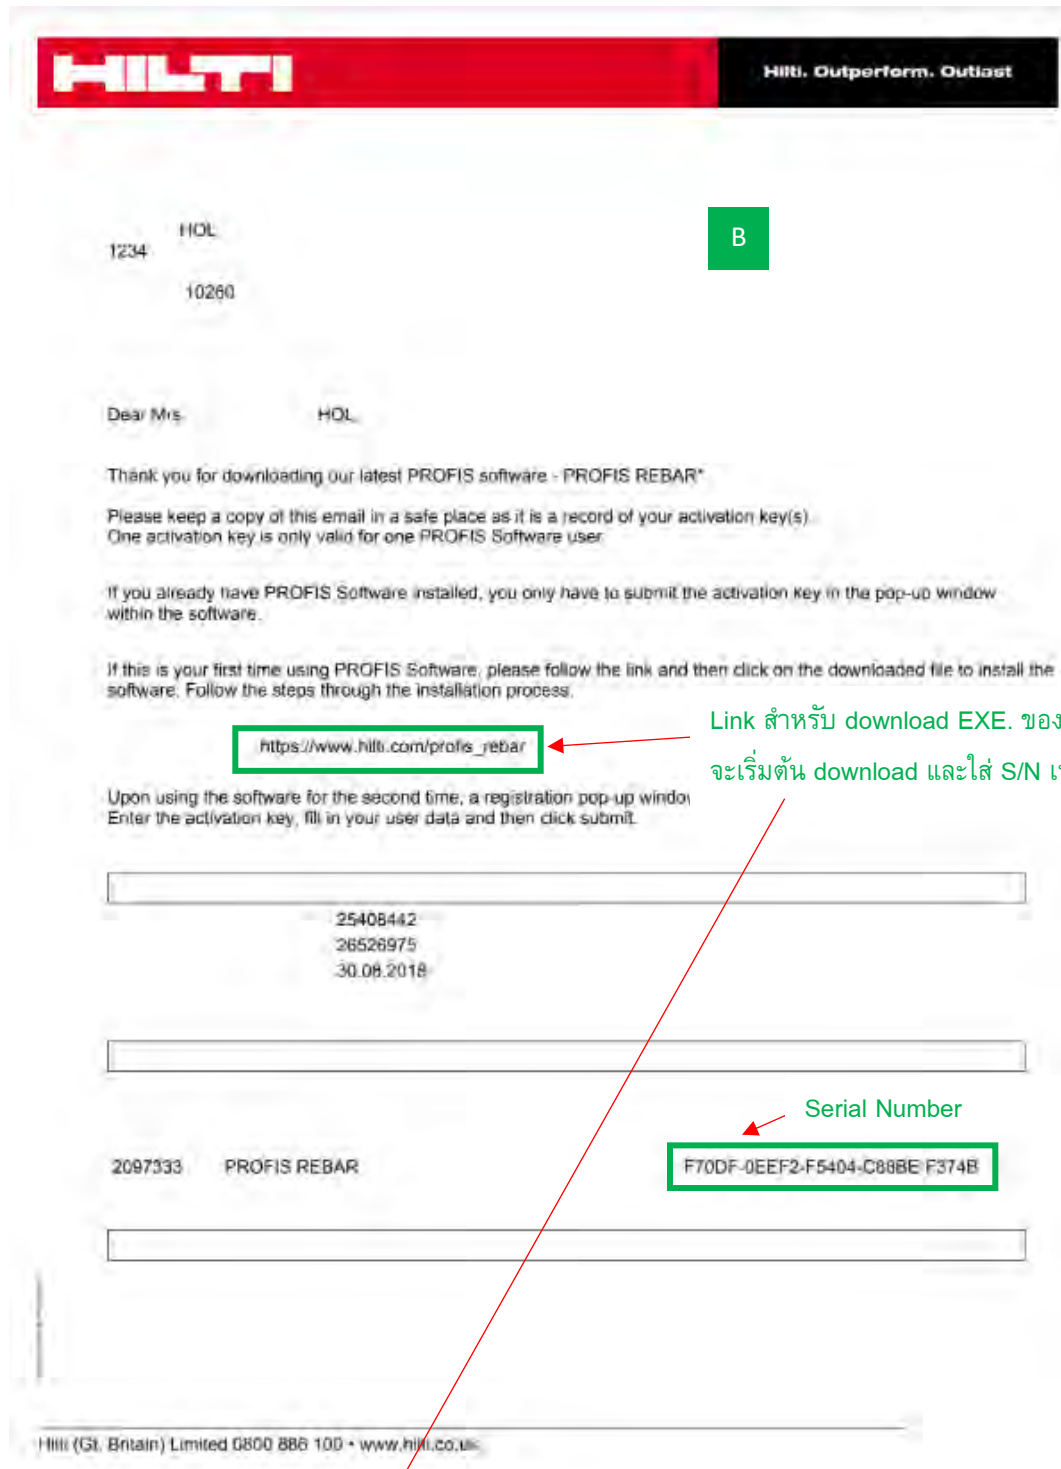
HILTI

Hilti. Outperform. Outlast

B

HOL
1234
10260

Dear Mrs HOL

Thank you for downloading our latest PROFIS software - PROFIS REBAR*

Please keep a copy of this email in a safe place as it is a record of your activation key(s). One activation key is only valid for one PROFIS Software user.

If you already have PROFIS Software installed, you only have to submit the activation key in the pop-up window within the software.

If this is your first time using PROFIS Software, please follow the link and then click on the downloaded file to install the software. Follow the steps through the installation process.

https://www.hilti.com/profis_rebar

Link สำหรับ download EXE. ของ

จะเริ่มต้น download และใส่ S/N เ

Upon using the software for the second time, a registration pop-up windo Enter the activation key, fill in your user data and then click submit.

25408442
26526975
30.08.2018

Serial Number

2097333 PROFIS REBAR F70DF-0EEF2-F5404-C88BE-F374B

Hilti (Gt. Britain) Limited 0800 886 100 • www.hilti.co.uk